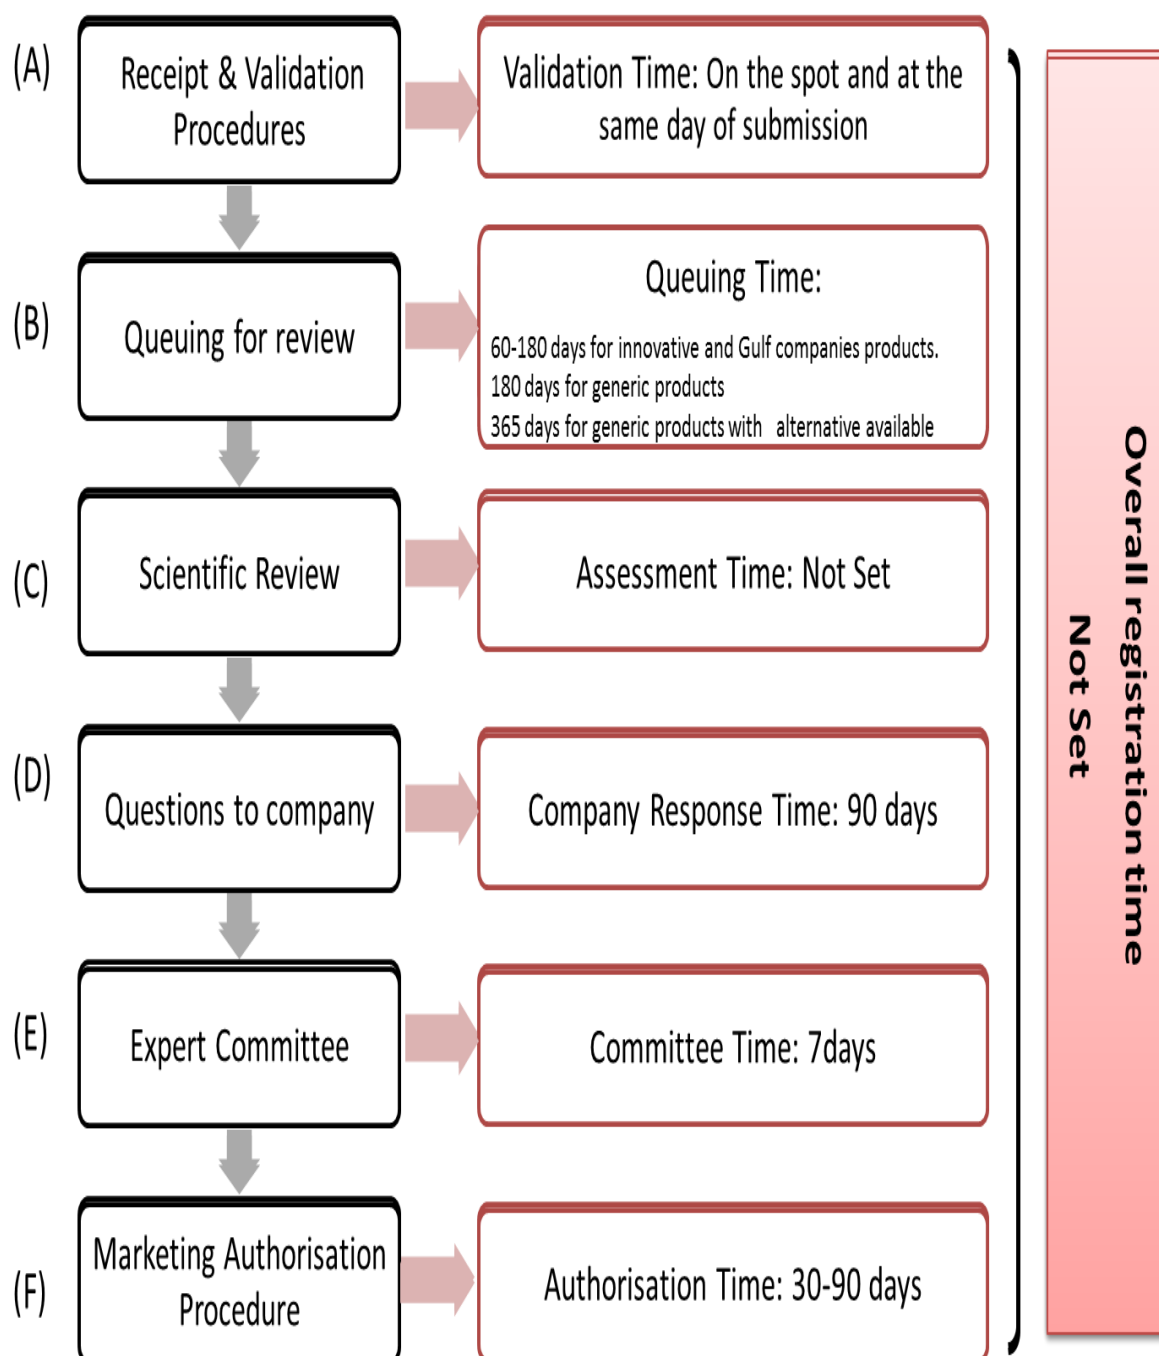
(A) Receipt & Validation Procedures

Validation Time: On the spot and at the same day of submission

(B) Queuing for review

Queuing Time:

60-180 days for innovative and Gulf companies products.
180 days for generic products
365 days for generic products with alternative available

(C) Scientific Review

Assessment Time: Not Set

(D) Questions to company

Company Response Time: 90 days

(E) Expert Committee

Committee Time: 7days

(F) Marketing Authorisation Procedure

Authorisation Time: 30-90 days

Overall registration time
Not Set